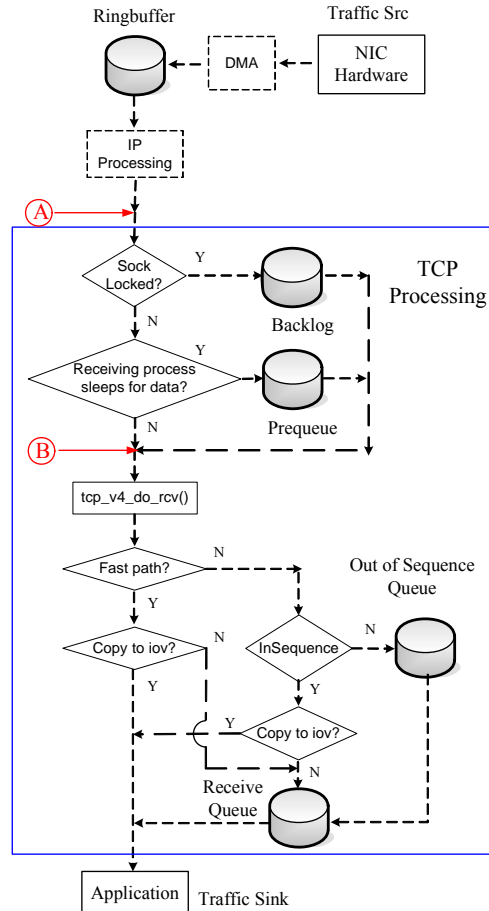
Ringbuffer

Traffic Src

DMA

NIC Hardware

IP Processing

A

TCP Processing

Sock Locked?

Y

Backlog

N

Y

Receiving process sleeps for data?

Prequeue

N

B

tcp_v4_do_rcv()

Fast path?

N

Out of Sequence Queue

Y

Copy to iov?

N

InSequence

N

Y

Y

Y

Copy to iov?

N

Receive Queue

Application

Traffic Sink